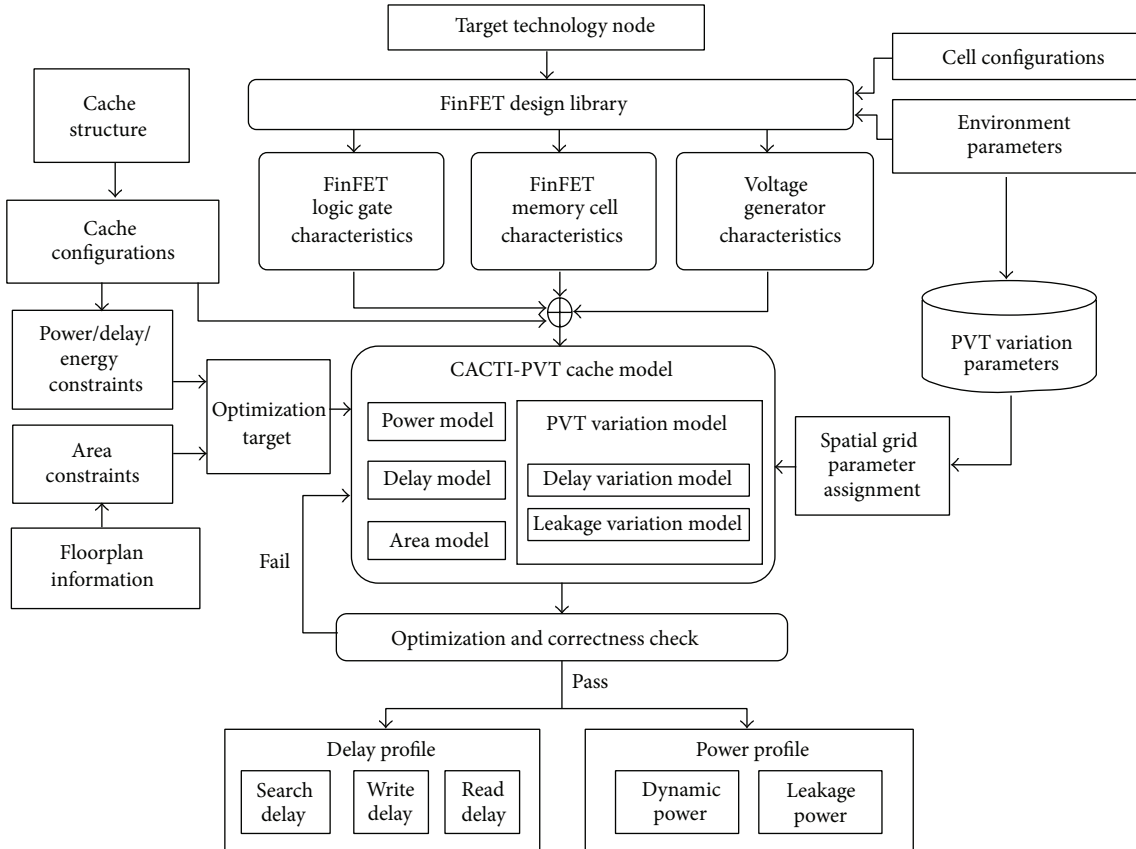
Target technology node

Cell configurations

Cache structure

FinFET design library

Environment parameters

FinFET logic gate characteristics

FinFET memory cell characteristics

Voltage generator characteristics

Cache configurations

Power/delay/ energy constraints

PVT variation parameters

CACTI-PVT cache model

Optimization target

Power model

PVT variation model

Area constraints

Delay model

Delay variation model

Spatial grid parameter assignment

Leakage variation model

Area model

Floorplan information

Fail

Optimization and correctness check

Pass

Delay profile

Search delay

Write delay

Read delay

Power profile

Dynamic power

Leakage power